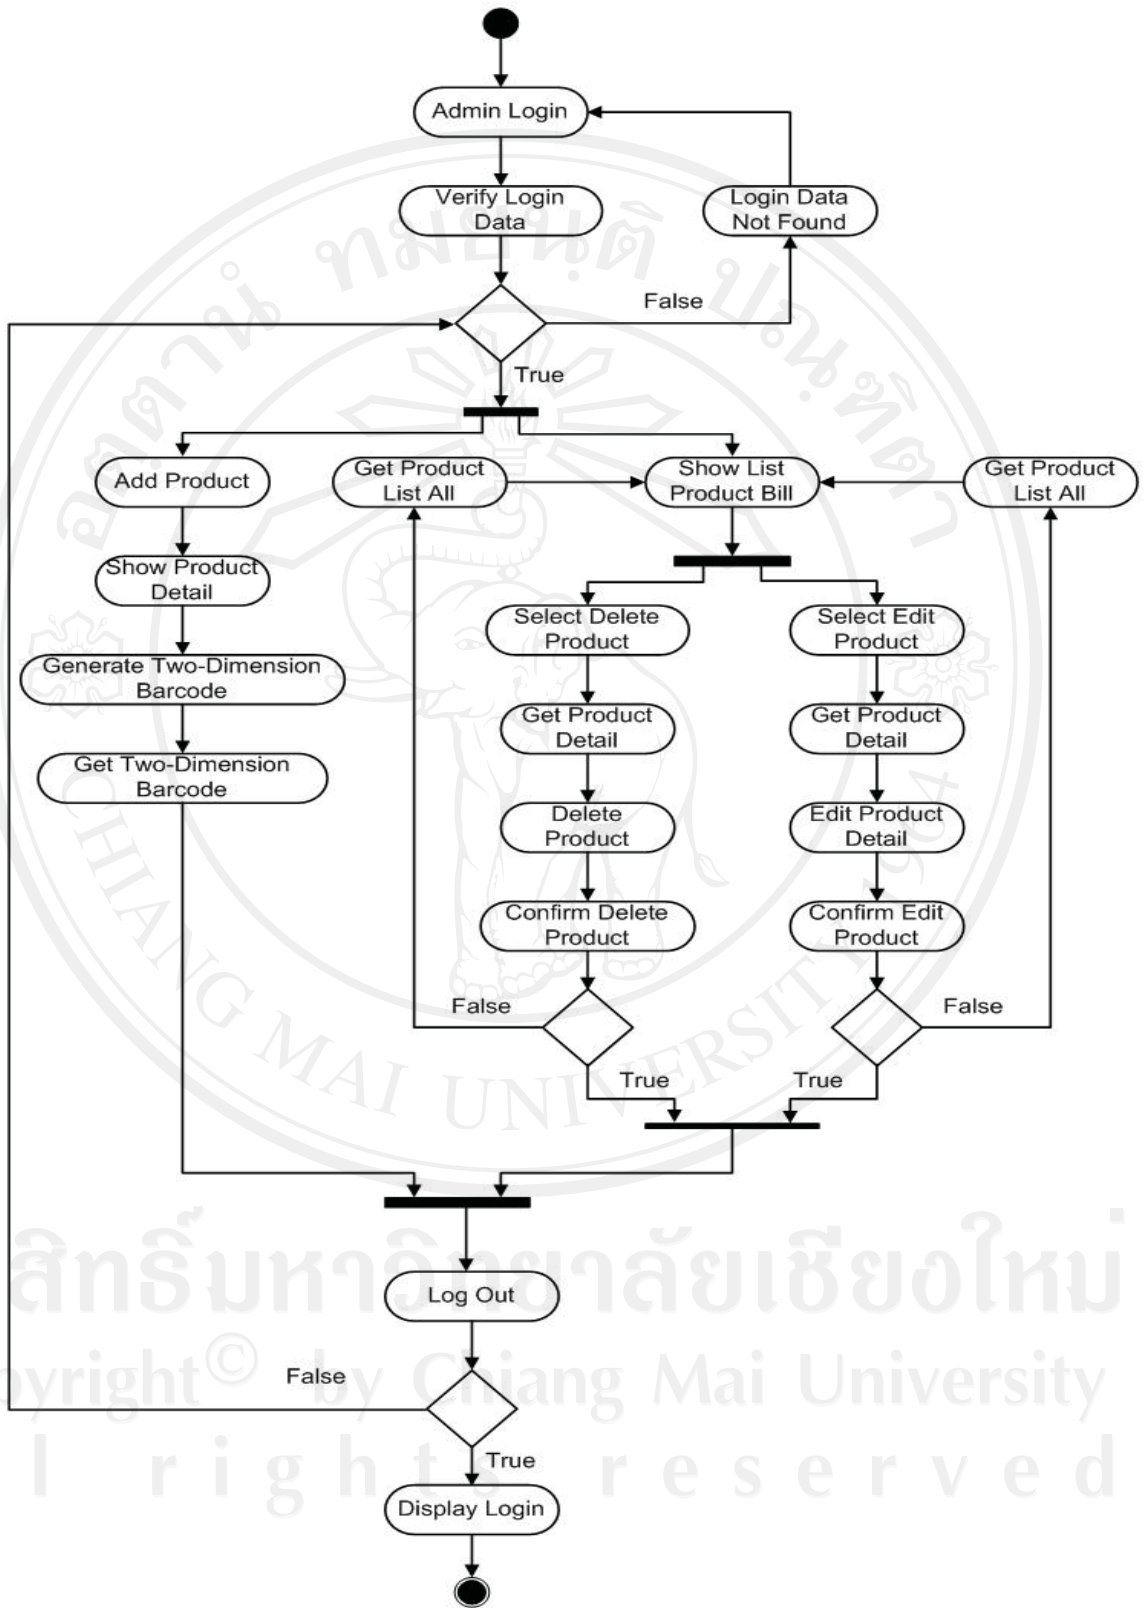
Admin Login

Verify Login Data

Login Data Not Found

False

True

Add Product

Get Product List All

Show List Product Bill

Get Product List All

Show Product Detail

Generate Two-Dimension Barcode

Get Two-Dimension Barcode

Select Delete Product

Get Product Detail

Delete Product

Confirm Delete Product

Select Edit Product

Get Product Detail

Edit Product Detail

Confirm Edit Product

False

True

True

False

Log Out

False

True

Display Login

CHIANG MAI UNIVERSITY

ลิขสิทธิ์มหาวิทยาลัยเชียงใหม่
Copyright© by Chiang Mai University
All rights reserved